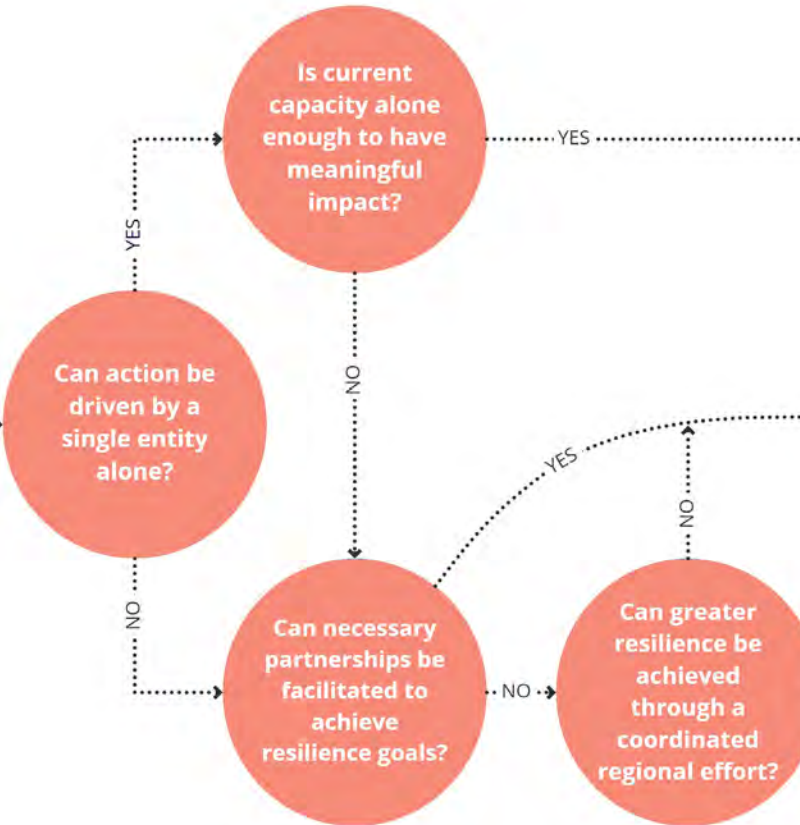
Can action be driven by a single entity alone?

YES

Is current capacity alone enough to have meaningful impact?

YES

NO

NO

Can necessary partnerships be facilitated to achieve resilience goals?

YES

NO

Can greater resilience be achieved through a coordinated regional effort?

NO